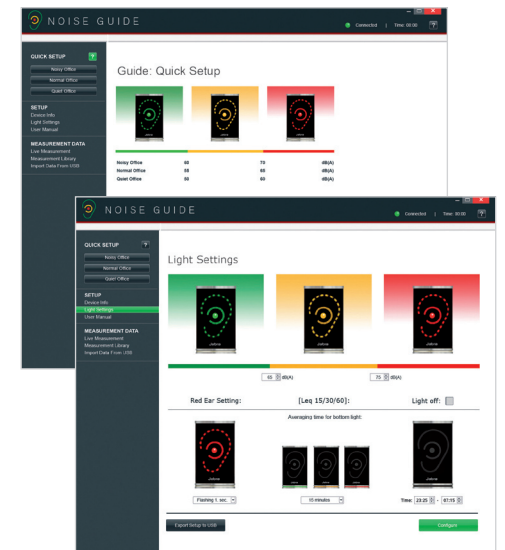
NOISE GUIDE

Connected | Time: 00:00 ?

QUICK SETUP ?
Noisy Office
Normal Office
Quiet Office

SETUP
Device Info
Light Settings
User Manual

MEASUREMENT DATA
Live Measurement
Measurement Library
Import Data From USB

Guide: Quick Setup

| | | | |
|---|---|---|---|
| Noisy Office | 60 | 70 | dB(A) |
| Normal Office | 55 | 65 | dB(A) |
| Quiet Office | 50 | 60 | dB(A) |

NOISE GUIDE

Connected | Time: 00:00 ?

QUICK SETUP ?
Noisy Office
Normal Office
Quiet Office

SETUP
Device Info
Light Settings
User Manual

MEASUREMENT DATA
Live Measurement
Measurement Library
Import Data From USB

Light Settings

jabra jabra jabra

65 dB(A) 75 dB(A)

Red Ear Setting: [Leq 15/30/60]: Light off:

Averaging time for bottom light:

Flashing 1 sec. 15 minutes Time: 23:25 - 07:15

Export Setup to USB

Configure